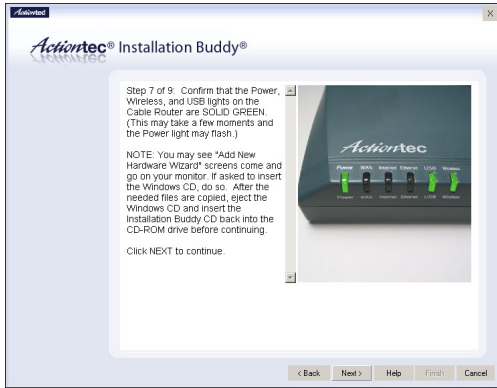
Actiontec

×

Actiontec® Installation Buddy®

Step 7 of 9: Confirm that the Power, Wireless, and USB lights on the Cable Router are SOLID GREEN. (This may take a few moments and the Power light may flash.)

NOTE: You may see "Add New Hardware Wizard" screens come and go on your monitor. If asked to insert the Windows CD, do so. After the needed files are copied, eject the Windows CD and insert the Installation Buddy CD back into the CD-ROM drive before continuing.

Click NEXT to continue.

Actiontec

Power WAN Internet Ethernet USB Wireless

Power WAN Internet Ethernet USB Wireless

< Back Next > Help Finish Cancel